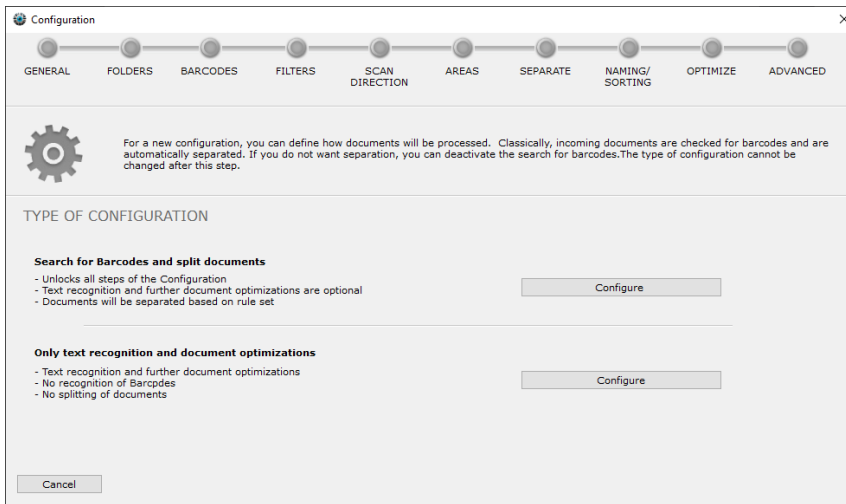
Configuration

GENERAL FOLDERS BARCODES FILTERS SCAN DIRECTION AREAS SEPARATE NAMING/ SORTING OPTIMIZE ADVANCED

For a new configuration, you can define how documents will be processed. Classically, incoming documents are checked for barcodes and are automatically separated. If you do not want separation, you can deactivate the search for barcodes.The type of configuration cannot be changed after this step.

TYPE OF CONFIGURATION

**Search for Barcodes and split documents**

- Unlocks all steps of the Configuration
- Text recognition and further document optimizations are optional
- Documents will be separated based on rule set

Configure

**Only text recognition and document optimizations**

- Text recognition and further document optimizations
- No recognition of Barcpdes
- No splitting of documents

Configure

Cancel